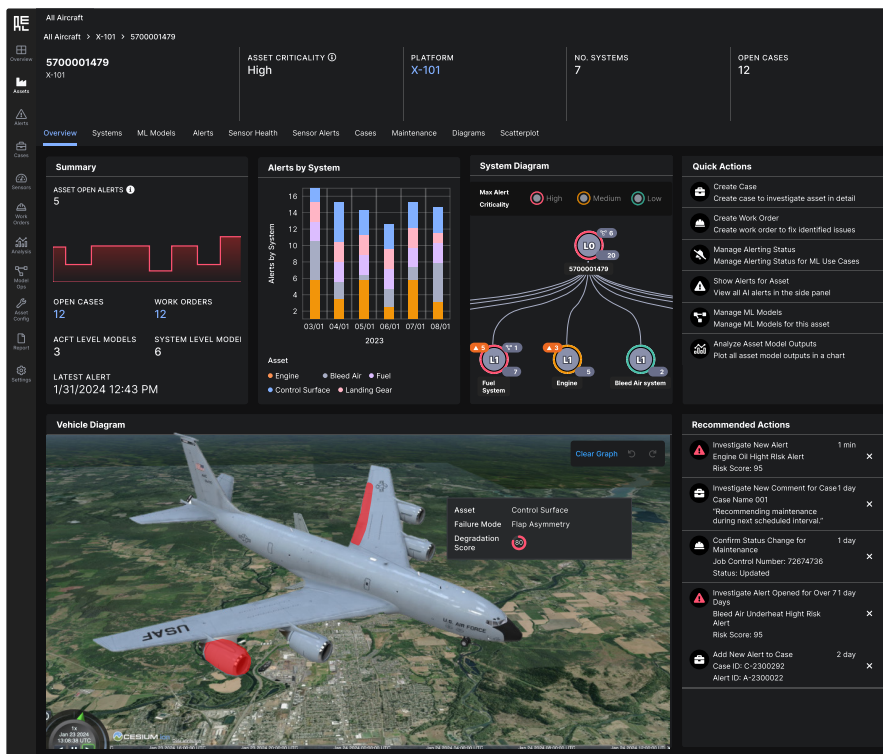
All Aircraft

All Aircraft > X-101 > 5700001479

Overview
Assets
Alerts
Cases
Sensors
Work Orders
Analysis
Model Ops
Asset Config
Report
Settings

5700001479
X-101

ASSET CRITICALITY
High

PLATFORM
X-101

NO. SYSTEMS
7

OPEN CASES
12

Overview Systems ML Models Alerts Sensor Health Sensor Alerts Cases Maintenance Diagrams Scatterplot

Summary

ASSET OPEN ALERTS
5

OPEN CASES
12

WORK ORDERS
12

ACFT LEVEL MODELS
3

SYSTEM LEVEL MODEL
6

LATEST ALERT
1/31/2024 12:43 PM

Alerts by System

Alerts by System

16
14
12
10
8
6
4
2

03/01 04/01 05/01 06/01 07/01 08/01
2023

Asset
Engine Bleed Air Fuel
Control Surface Landing Gear

System Diagram

Max Alert Criticality
High Medium Low

L0 6 20
5700001479

5 1 L1 7
Fuel System

3 L1 5
Engine

L1 2
Bleed Air system

Quick Actions

Create Case
Create case to investigate asset in detail

Create Work Order
Create work order to fix identified issues

Manage Alerting Status
Manage Alerting Status for ML Use Cases

Show Alerts for Asset
View all AI alerts in the side panel

Manage ML Models
Manage ML Models for this asset

Analyze Asset Model Outputs
Plot all asset model outputs in a chart

Vehicle Diagram

Clear Graph

Asset Control Surface
Failure Mode Flap Asymmetry
Degradation Score 80

USAF
U.S. AIR FORCE

Jan 23 2024
13:08:59 UTC

CESIUM

Recommended Actions

Investigate New Alert 1 min
Engine Oil Hight Risk Alert
Risk Score: 95

Investigate New Comment for Case 1 day
Case Name 001
"Recommending maintenance during next scheduled interval."

Confirm Status Change for Maintenance 1 day
Job Control Number: 72674736
Status: Updated

Investigate Alert Opened for Over 71 day Days
Bleed Air Underheat Hight Risk Alert
Risk Score: 95

Add New Alert to Case 2 day
Case ID: C-2300292
Alert ID: A-2300022